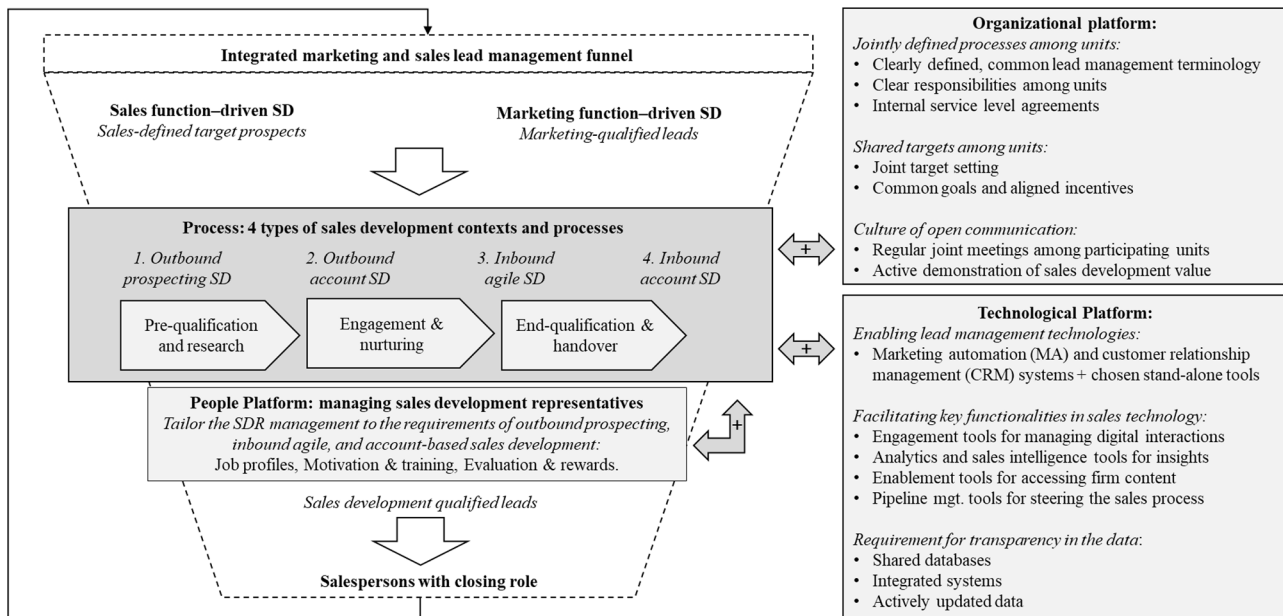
Integrated marketing and sales lead management funnel

Sales function–driven SD
*Sales-defined target prospects*

Marketing function–driven SD
*Marketing-qualified leads*

Process: 4 types of sales development contexts and processes

*1. Outbound prospecting SD*
*2. Outbound account SD*
*3. Inbound agile SD*
*4. Inbound account SD*

Pre-qualification and research
Engagement & nurturing
End-qualification & handover

People Platform: managing sales development representatives
*Tailor the SDR management to the requirements of outbound prospecting, inbound agile, and account-based sales development:*
Job profiles, Motivation & training, Evaluation & rewards.

*Sales development qualified leads*

Salespersons with closing role

+

+

+

Organizational platform:
*Jointly defined processes among units:*
• Clearly defined, common lead management terminology
• Clear responsibilities among units
• Internal service level agreements

*Shared targets among units:*
• Joint target setting
• Common goals and aligned incentives

*Culture of open communication:*
• Regular joint meetings among participating units
• Active demonstration of sales development value

Technological Platform:
*Enabling lead management technologies:*
• Marketing automation (MA) and customer relationship management (CRM) systems + chosen stand-alone tools

*Facilitating key functionalities in sales technology:*
• Engagement tools for managing digital interactions
• Analytics and sales intelligence tools for insights
• Enablement tools for accessing firm content
• Pipeline mgt. tools for steering the sales process

*Requirement for transparency in the data*:
• Shared databases
• Integrated systems
• Actively updated data